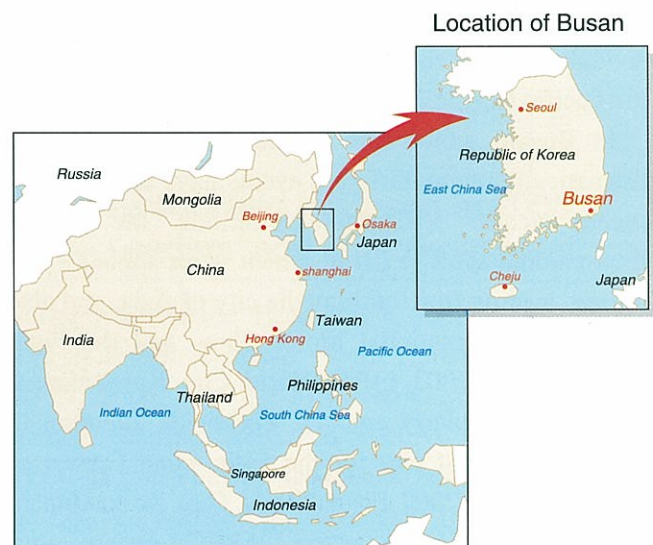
Location of Busan

Seoul
Republic of Korea
East China Sea
Busan
Cheju
Japan

Russia
Mongolia
Beijing
Osaka
Japan
China
shanghai
Taiwan
India
Hong Kong
Pacific Ocean
Philippines
Thailand
Indian Ocean
South China Sea
Singapore
Indonesia